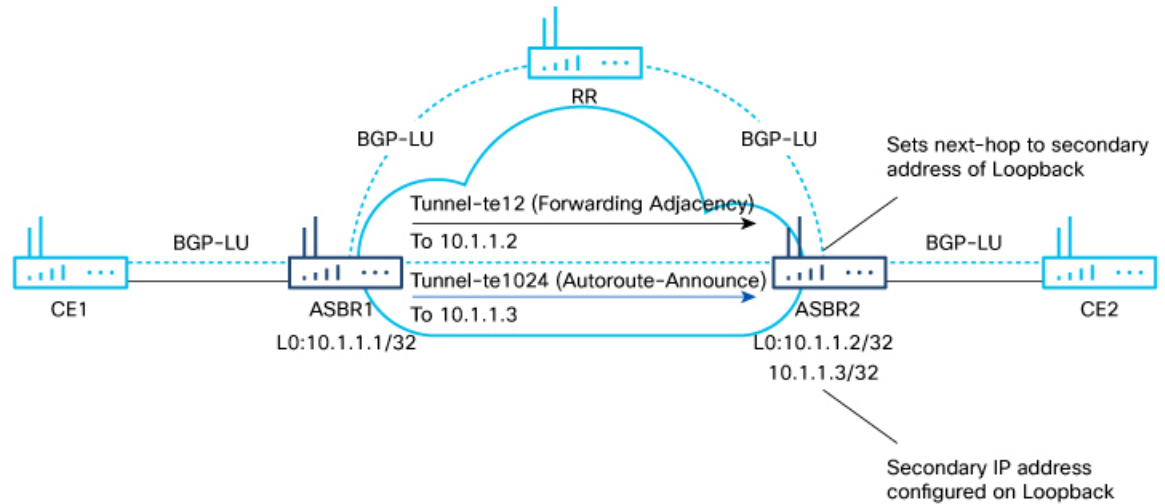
RR

BGP-LU

BGP-LU

Sets next-hop to secondary address of Loopback

Tunnel-te12 (Forwarding Adjacency)

To 10.1.1.2

BGP-LU

BGP-LU

Tunnel-te1024 (Autoroute-Announce)

To 10.1.1.3

CE1

ASBR1

L0:10.1.1.1/32

ASBR2

L0:10.1.1.2/32

10.1.1.3/32

CE2

Secondary IP address configured on Loopback